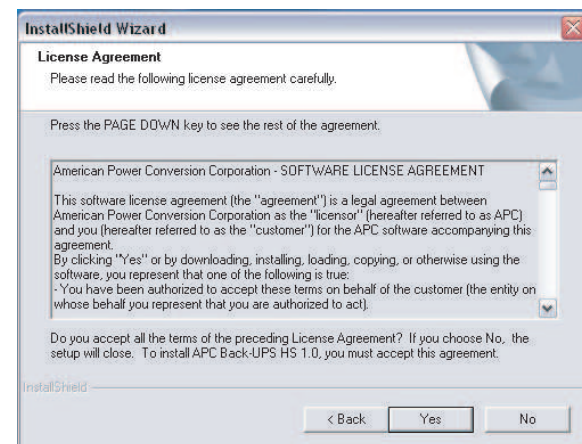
InstallShield Wizard

License Agreement

Please read the following license agreement carefully.

Press the PAGE DOWN key to see the rest of the agreement.

American Power Conversion Corporation - SOFTWARE LICENSE AGREEMENT

This software license agreement (the "agreement") is a legal agreement between American Power Conversion Corporation as the "licensor" (hereafter referred to as APC) and you (hereafter referred to as the "customer") for the APC software accompanying this agreement.
By clicking "Yes" or by downloading, installing, loading, copying, or otherwise using the software, you represent that one of the following is true:
- You have been authorized to accept these terms on behalf of the customer (the entity on whose behalf you represent that you are authorized to act).

Do you accept all the terms of the preceding License Agreement? If you choose No, the setup will close. To install APC Back-UPS HS 1.0, you must accept this agreement.

InstallShield

< Back | Yes | No